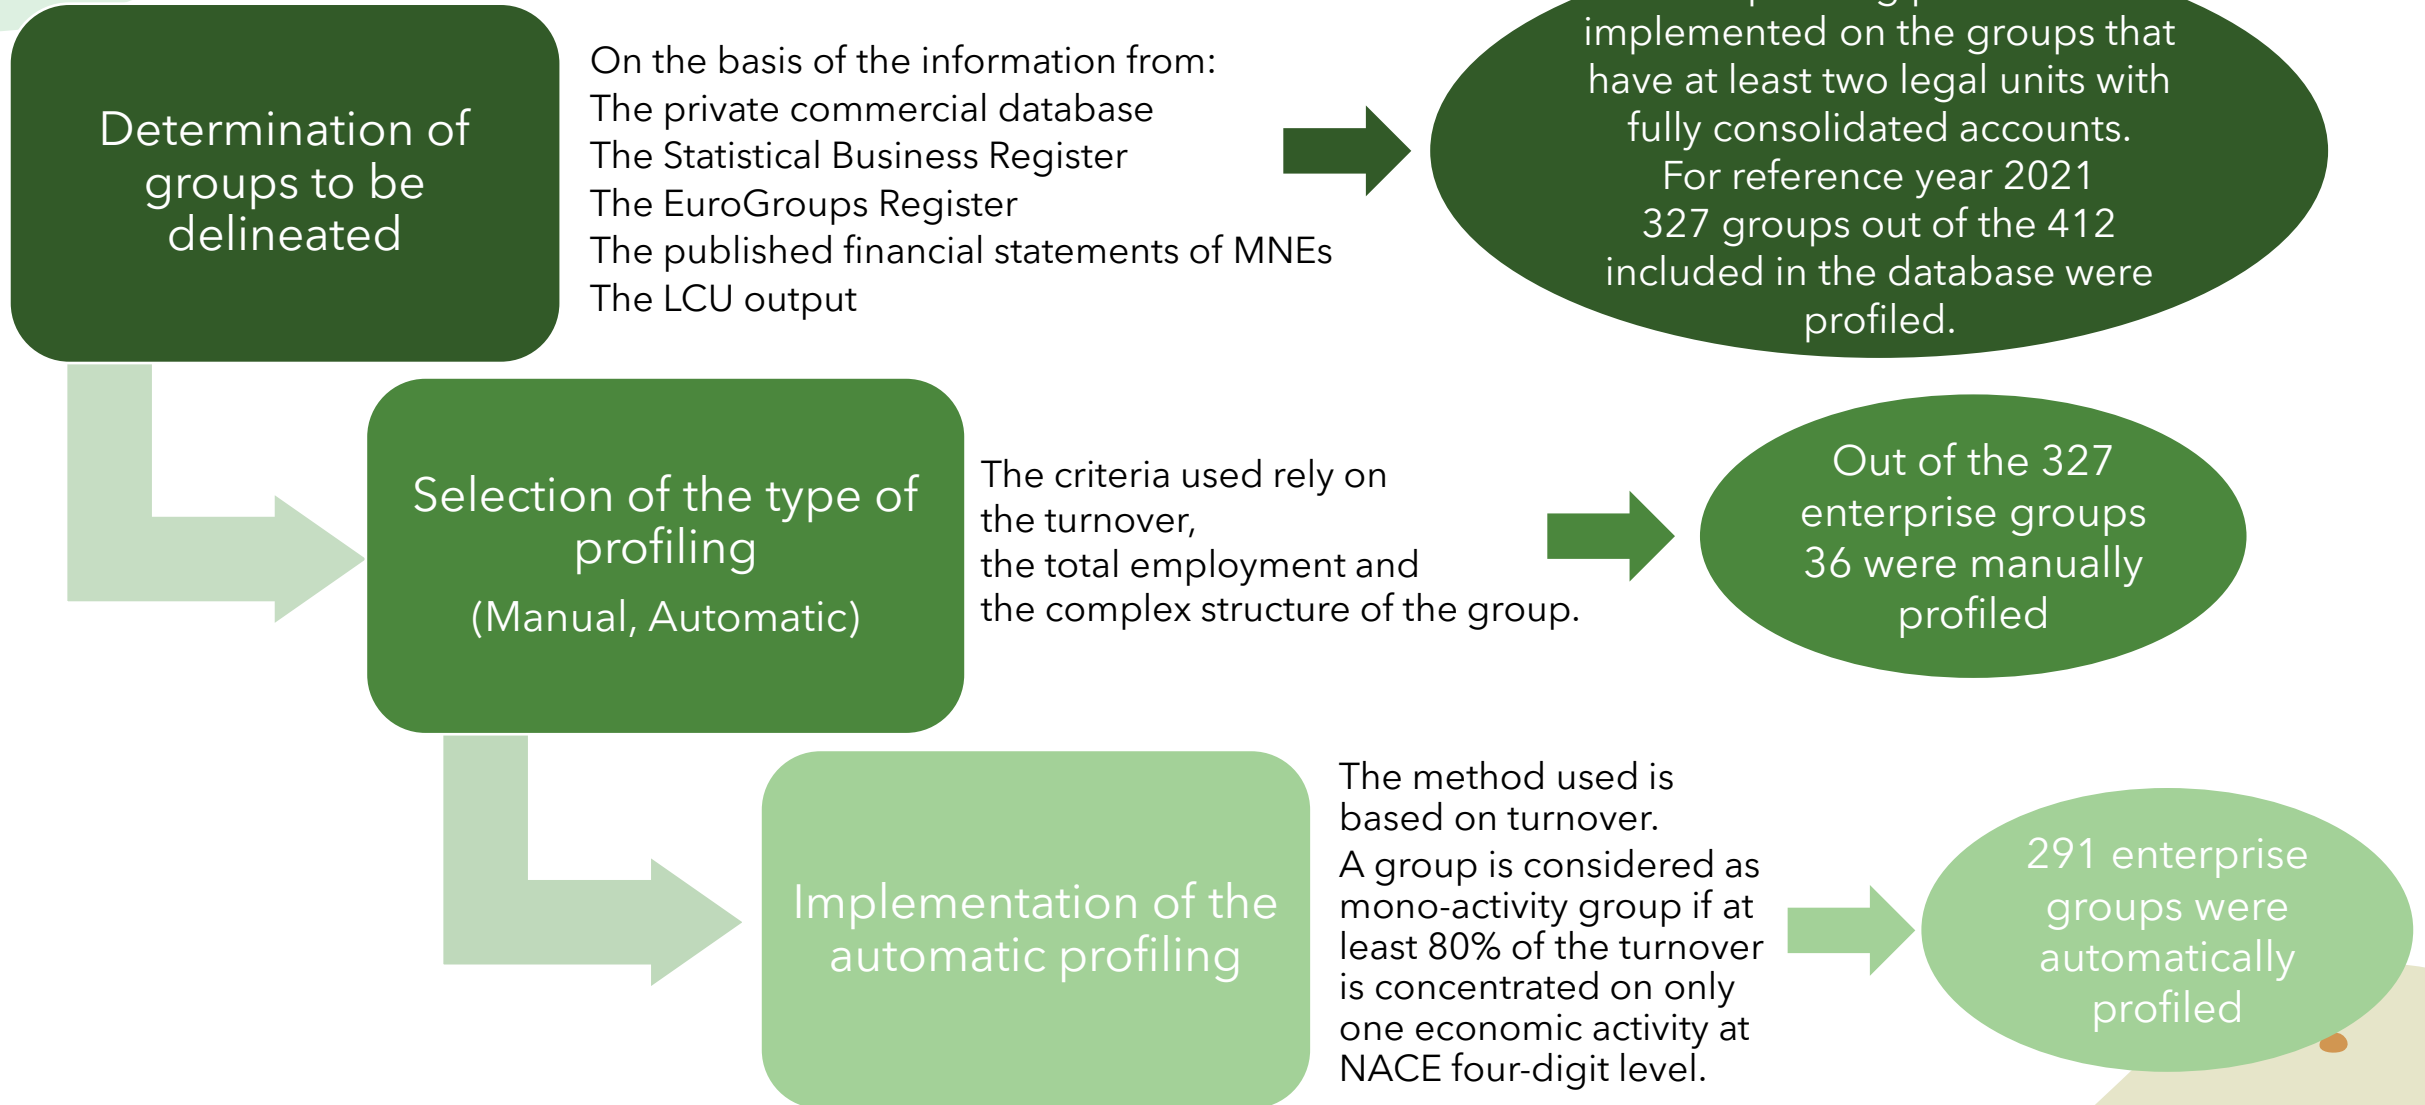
Determination of groups to be delineated

On the basis of the information from:
The private commercial database
The Statistical Business Register
The EuroGroups Register
The published financial statements of MNEs
The LCU output

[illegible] implemented on the groups that have at least two legal units with fully consolidated accounts.
For reference year 2021
327 groups out of the 412 included in the database were profiled.

Selection of the type of profiling
(Manual, Automatic)

The criteria used rely on the turnover, the total employment and the complex structure of the group.

Out of the 327 enterprise groups 36 were manually profiled

Implementation of the automatic profiling

The method used is based on turnover.
A group is considered as mono-activity group if at least 80% of the turnover is concentrated on only one economic activity at NACE four-digit level.

291 enterprise groups were automatically profiled